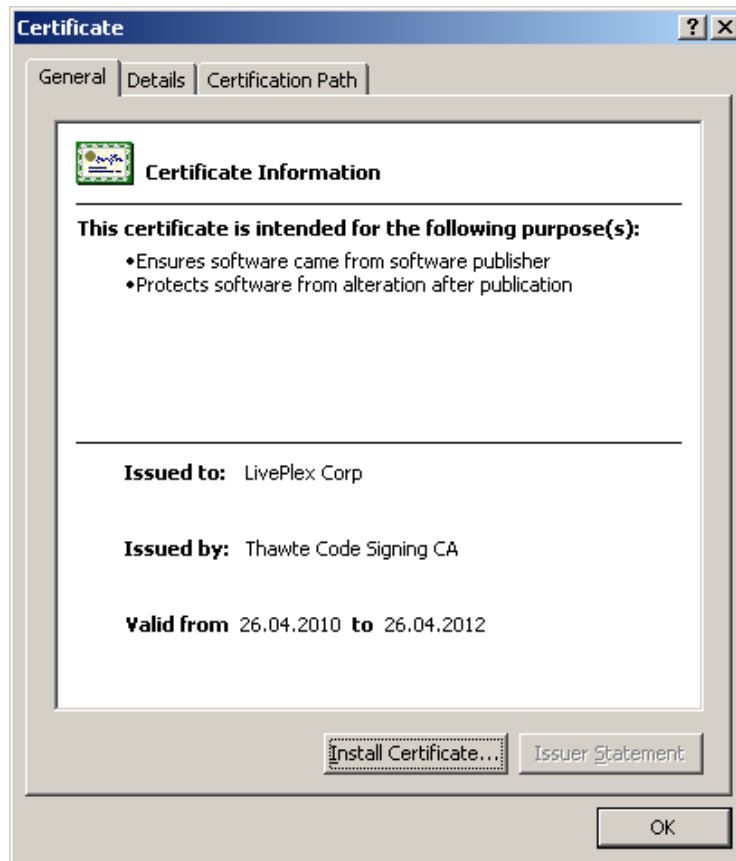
Certificate ? X

General | Details | Certification Path

Certificate Information

This certificate is intended for the following purpose(s):

•Ensures software came from software publisher
•Protects software from alteration after publication

Issued to: LivePlex Corp

Issued by: Thawte Code Signing CA

Valid from 26.04.2010 to 26.04.2012

Install Certificate... Issuer Statement

OK